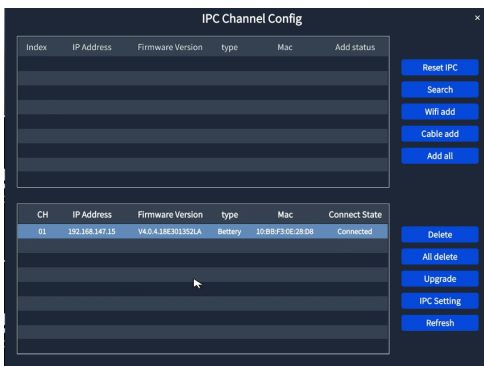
IPC Channel Config

×

| Index | IP Address | Firmware Version | type | Mac | Add status |
|---|---|---|---|---|---|

Reset IPC
Search
Wifi add
Cable add
Add all

| CH | IP Address | Firmware Version | type | Mac | Connect State |
|---|---|---|---|---|---|
| 01 | 192.168.147.15 | V4.0.4.18E301352LA | Bettery | 10:BB:F3:0E:28:D8 | Connected |

Delete
All delete
Upgrade
IPC Setting
Refresh